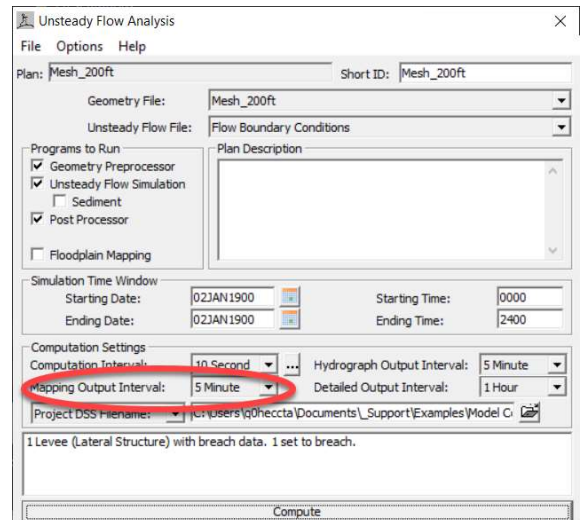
Unsteady Flow Analysis
×
File Options Help
Plan: Mesh_200ft
Short ID: Mesh_200ft
Geometry File: Mesh_200ft
Unsteady Flow File: Flow Boundary Conditions
Programs to Run
☑ Geometry Preprocessor
☑ Unsteady Flow Simulation
☐ Sediment
☑ Post Processor
☐ Floodplain Mapping
Plan Description
Simulation Time Window
Starting Date: 02JAN1900
Starting Time: 0000
Ending Date: 02JAN1900
Ending Time: 2400
Computation Settings
Computation Interval: 10 Second ...
Hydrograph Output Interval: 5 Minute
Mapping Output Interval: 5 Minute
Detailed Output Interval: 1 Hour
Project DSS Filename: C:\Users\q0heccta\Documents\_Support\Examples\Model C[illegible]
1 Levee (Lateral Structure) with breach data. 1 set to breach.
Compute